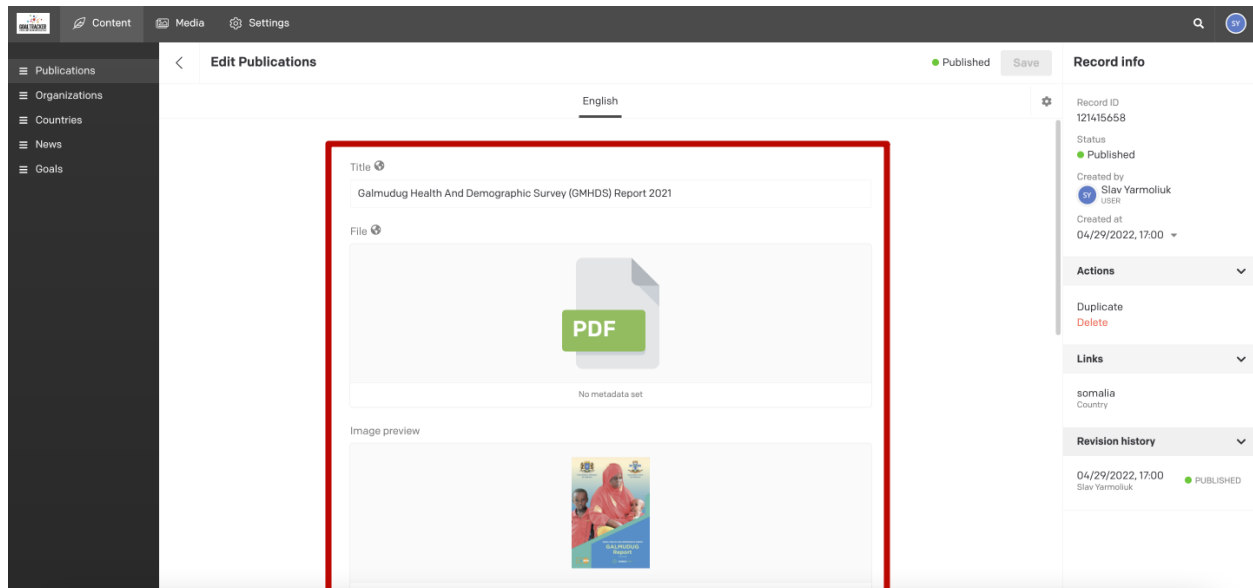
Content Media Settings

SY

Publications
Organizations
Countries
News
Goals

Edit Publications

Published Save

English

Title

Galmudug Health And Demographic Survey (GMHDS) Report 2021

File

PDF

No metadata set

Image preview

GALMUDUG Report

Record info

Record ID
121415658

Status
Published

Created by
SY Slav Yarmoliuk
USER

Created at
04/29/2022, 17:00

Actions

Duplicate
Delete

Links

somalia
Country

Revision history

04/29/2022, 17:00
Slav Yarmoliuk
PUBLISHED